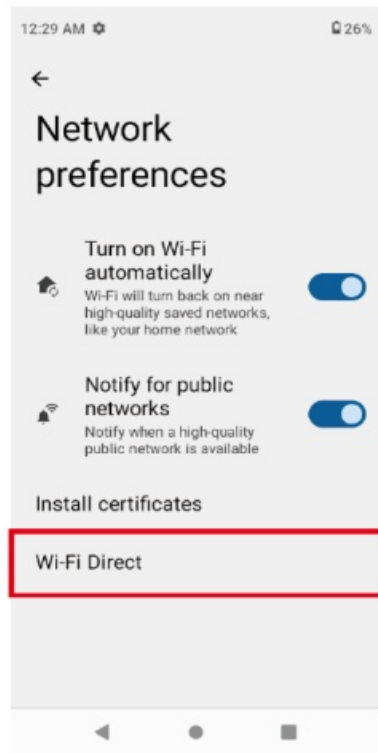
12:29 AM

26%

Network preferences

Turn on Wi-Fi automatically
Wi-Fi will turn back on near high-quality saved networks, like your home network

Notify for public networks
Notify when a high-quality public network is available

Install certificates

Wi-Fi Direct